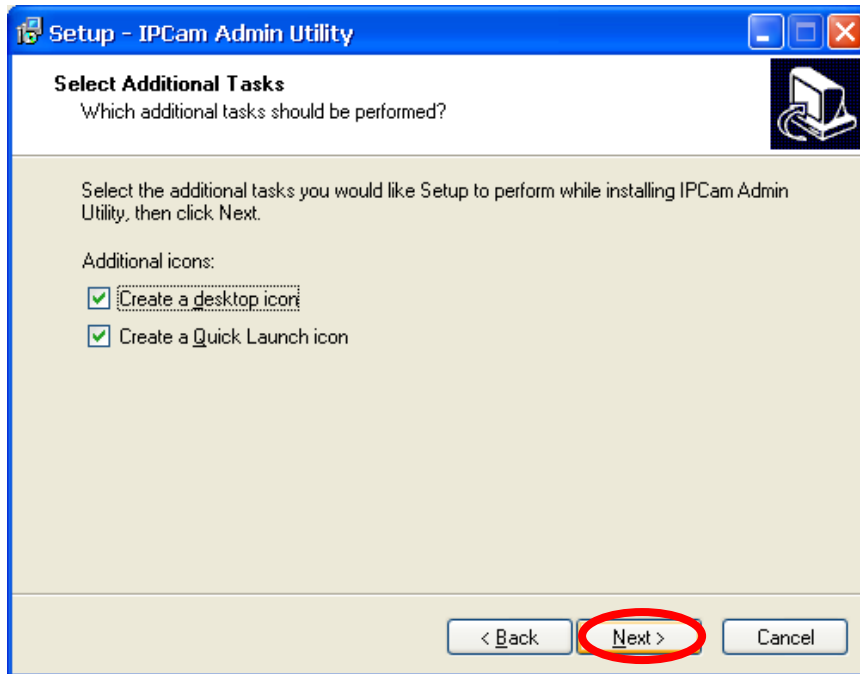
Setup - IPCam Admin Utility

Select Additional Tasks
Which additional tasks should be performed?

Select the additional tasks you would like Setup to perform while installing IPCam Admin Utility, then click Next.

Additional icons:

Create a desktop icon

Create a Quick Launch icon

< Back

Next >

Cancel